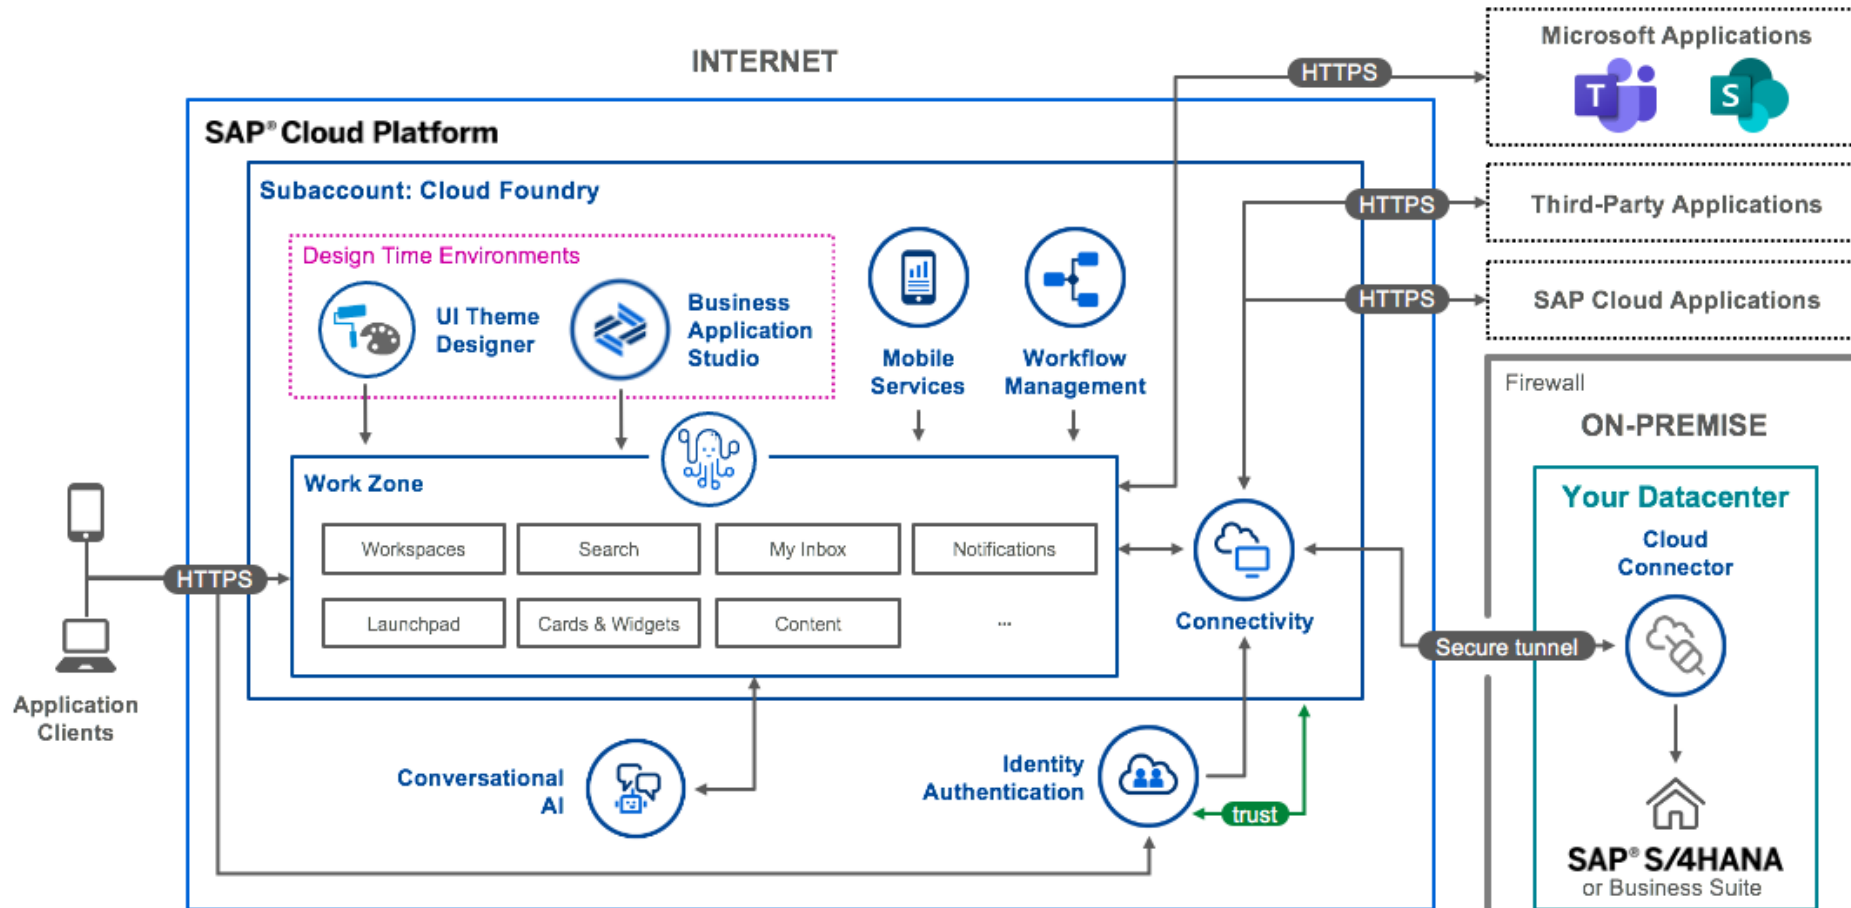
INTERNET

SAP® Cloud Platform

Subaccount: Cloud Foundry

Design Time Environments

UI Theme Designer

Business Application Studio

Mobile Services

Workflow Management

Work Zone

| Workspaces | Search | My Inbox | Notifications |
|---|---|---|---|
| Launchpad | Cards & Widgets | Content | ... |

Connectivity

Conversational AI

Identity Authentication

trust

HTTPS

Application Clients

HTTPS

Microsoft Applications

HTTPS

Third-Party Applications

HTTPS

SAP Cloud Applications

Firewall

ON-PREMISE

Your Datacenter

Cloud Connector

Secure tunnel

SAP® S/4HANA
or Business Suite